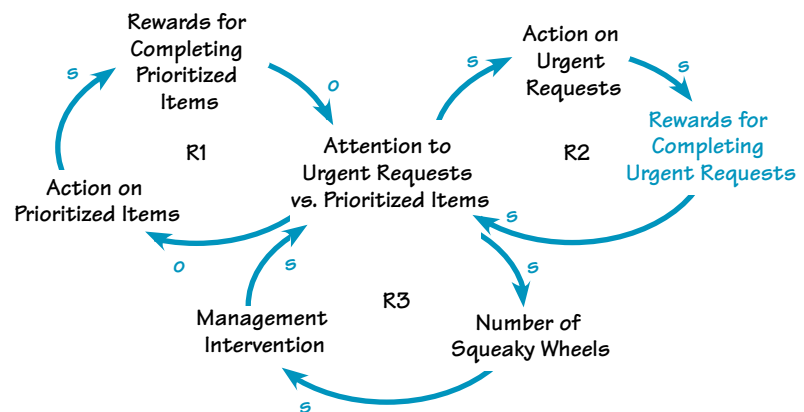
Rewards for Completing Prioritized Items

s

o

Action on Urgent Requests

s

s

Rewards for Completing Urgent Requests

R1

Attention to Urgent Requests vs. Prioritized Items

R2

Action on Prioritized Items

s

o

s

s

R3

Management Intervention

Number of Squeaky Wheels

s